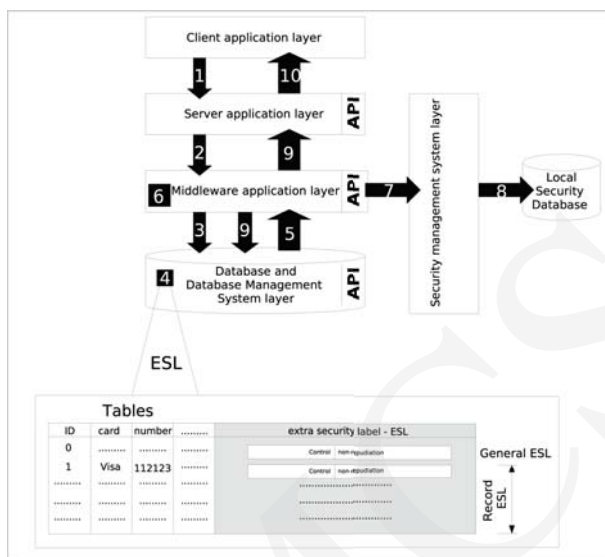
Client application layer

1

10

Server application layer

API

2

9

6 Middleware application layer

API

7

Security management system layer

8

Local Security Database

3

9

5

4 Database and Database Management System layer

API

ESL

Tables

| ID | card | number | .......... | extra security label - ESL |
|---|---|---|---|---|
| 0 | .......... | .......... | .......... | Control non-repudiation |
| 1 | Visa | 112123 | .......... | Control non-repudiation |
| .......... | .......... | .......... | .......... | .......................... |
| .......... | .......... | .......... | .......... | .......................... |
| .......... | .......... | .......... | .......... | .......................... |

General ESL

Record ESL